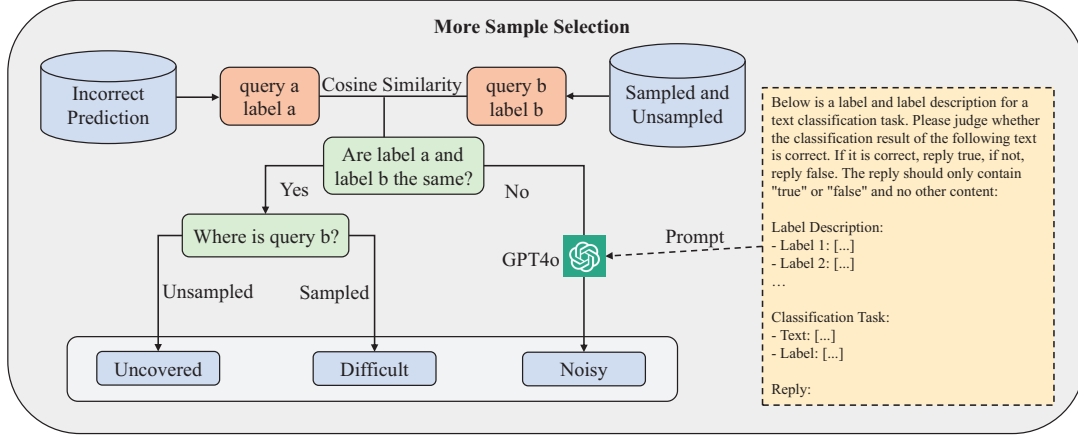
More Sample Selection

Incorrect Prediction

query a
label a

Cosine Similarity

query b
label b

Sampled and Unsampled

Are label a and label b the same?

Yes

No

Where is query b?

GPT4o

Prompt

Unsampled

Sampled

Uncovered

Difficult

Noisy

Below is a label and label description for a text classification task. Please judge whether the classification result of the following text is correct. If it is correct, reply true, if not, reply false. The reply should only contain "true" or "false" and no other content:

Label Description:
- Label 1: [...]
- Label 2: [...]
…

Classification Task:
- Text: [...]
- Label: [...]

Reply: